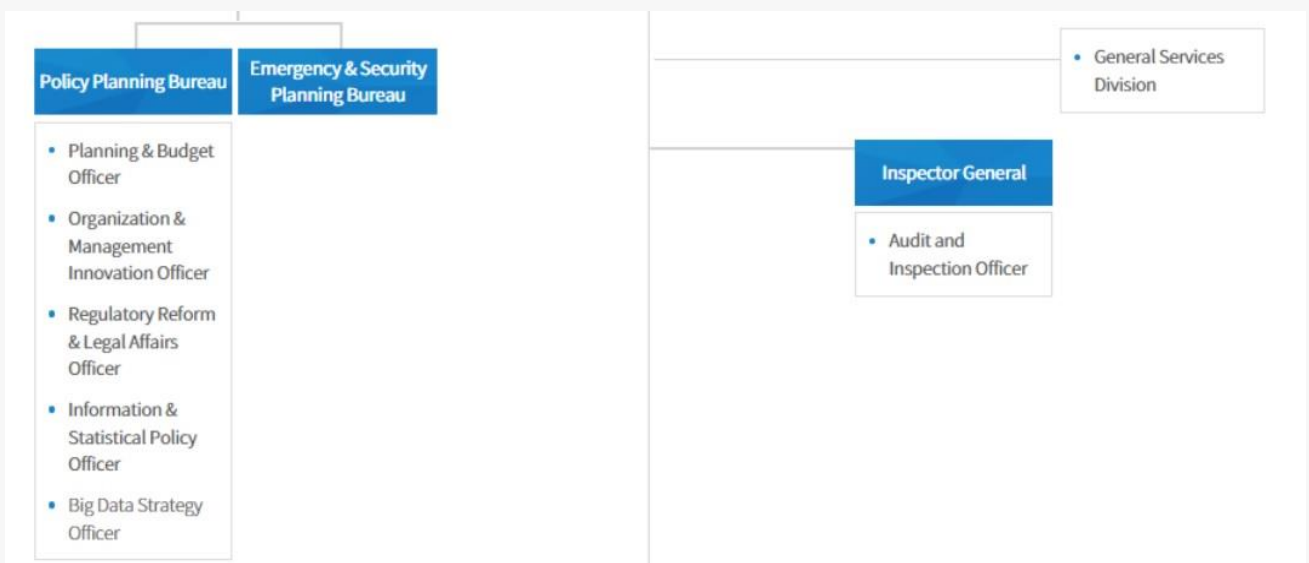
Policy Planning Bureau

- Planning & Budget Officer
- Organization & Management Innovation Officer
- Regulatory Reform & Legal Affairs Officer
- Information & Statistical Policy Officer
- Big Data Strategy Officer

Emergency & Security Planning Bureau

- General Services Division

Inspector General

- Audit and Inspection Officer